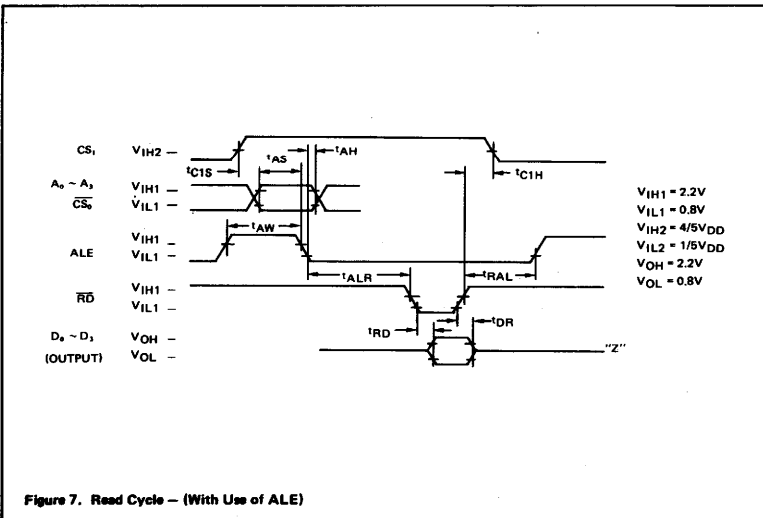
$CS_1$ $V_{IH2}$ –

$t_{C1S}$ $t_{AS}$ $t_{AH}$ $t_{C1H}$

$A_0 \sim A_3$ $V_{IH1}$ –
$\overline{CS_0}$ $V_{IL1}$ –

$V_{IH1}$ –
ALE $V_{IL1}$ –

$t_{AW}$

$t_{ALR}$ $t_{RAL}$

$\overline{RD}$ $V_{IH1}$ –
$V_{IL1}$ –

$t_{RD}$ $t_{DR}$

$D_0 \sim D_3$ $V_{OH}$ –
(OUTPUT) $V_{OL}$ –

"Z"

$V_{IH1} = 2.2V$
$V_{IL1} = 0.8V$
$V_{IH2} = 4/5V_{DD}$
$V_{IL2} = 1/5V_{DD}$
$V_{OH} = 2.2V$
$V_{OL} = 0.8V$

Figure 7. Read Cycle – (With Use of ALE)